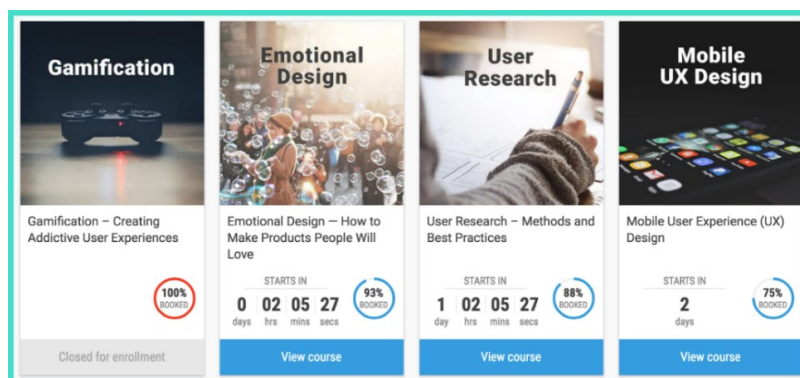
Gamification

Gamification – Creating Addictive User Experiences

100% BOOKED

Closed for enrollment

Emotional Design

Emotional Design — How to Make Products People Will Love

STARTS IN

0 days 02 hrs 05 mins 27 secs

93% BOOKED

View course

User Research

User Research – Methods and Best Practices

STARTS IN

1 day 02 hrs 05 mins 27 secs

88% BOOKED

View course

Mobile UX Design

Mobile User Experience (UX) Design

STARTS IN

2 days

75% BOOKED

View course